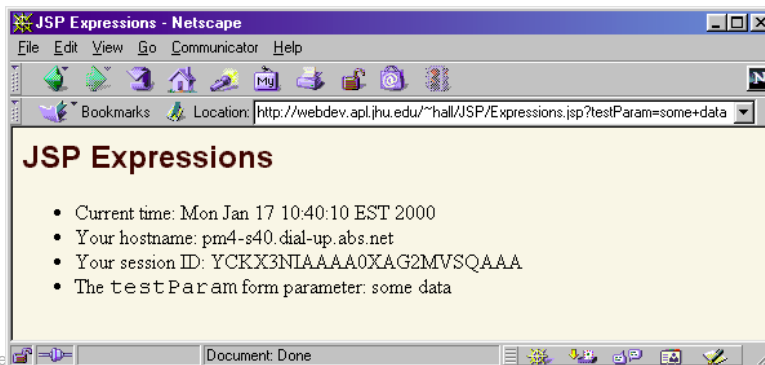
JSP Expressions - Netscape

File Edit View Go Communicator Help

Bookmarks Location: http://webdev.apl.jhu.edu/~hall/JSP/Expressions.jsp?testParam=some+data

JSP Expressions

- Current time: Mon Jan 17 10:40:10 EST 2000
- Your hostname: pm4-s40.dial-up.abs.net
- Your session ID: YCKX3NIAAAA0XAG2MVSQAAA
- The testParam form parameter: some data

Document: Done